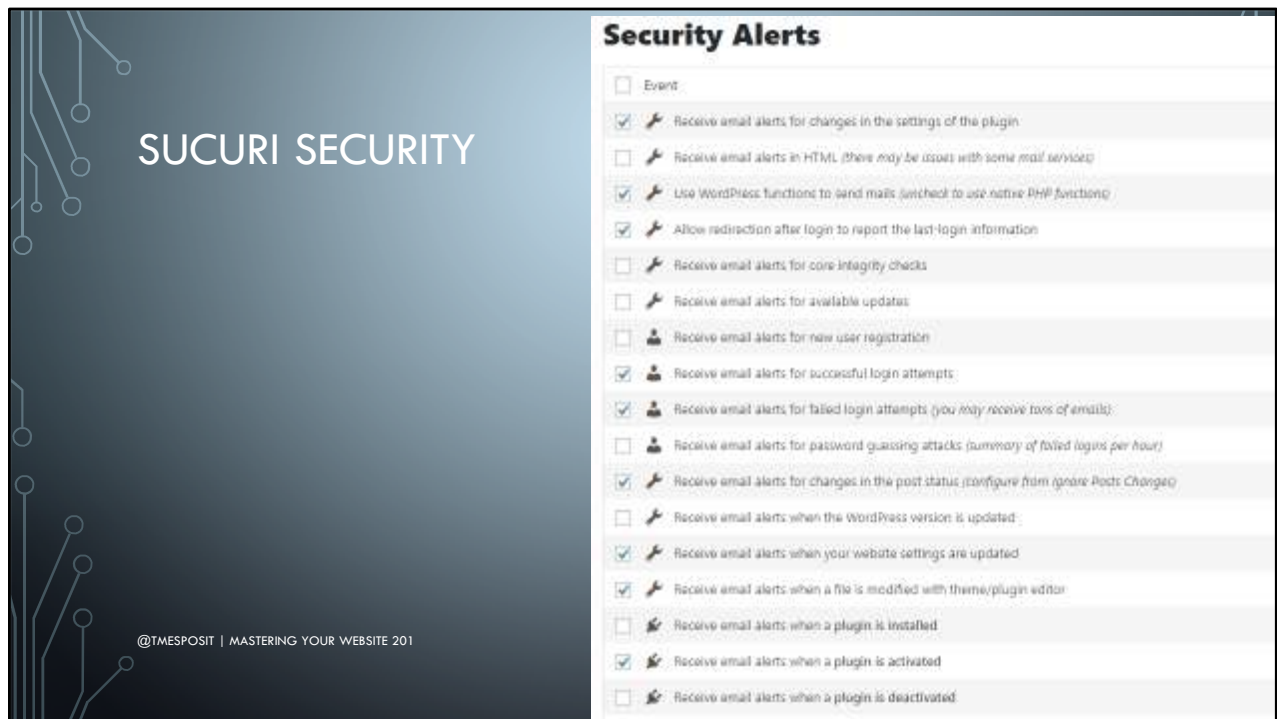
SUCURI SECURITY

@TMESPOSIT | MASTERING YOUR WEBSITE 201

Security Alerts

Event

Receive email alerts for changes in the settings of the plugin

Receive email alerts in HTML (there may be issues with some mail services)

Use WordPress functions to send mails (uncheck to use native PHP functions)

Allow redirection after login to report the last-login information

Receive email alerts for core integrity checks

Receive email alerts for available updates

Receive email alerts for new user registration

Receive email alerts for successful login attempts

Receive email alerts for failed login attempts (you may receive tons of emails)

Receive email alerts for password guessing attacks (summary of failed logins per hour)

Receive email alerts for changes in the post status (configure from Ignore Posts Changes)

Receive email alerts when the WordPress version is updated

Receive email alerts when your website settings are updated

Receive email alerts when a file is modified with theme/plugin editor

Receive email alerts when a plugin is installed

Receive email alerts when a plugin is activated

Receive email alerts when a plugin is deactivated